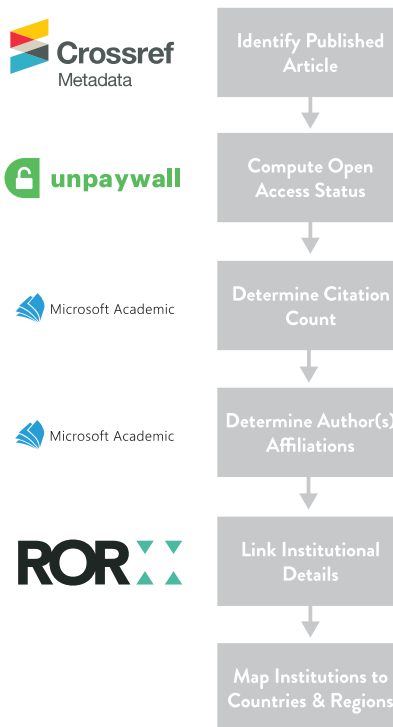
Crossref Metadata

Identify Published Article

unpaywall

Compute Open Access Status

Microsoft Academic

Determine Citation Count

Microsoft Academic

Determine Author(s) Affiliations

ROR

Link Institutional Details

Map Institutions to Countries & Regions